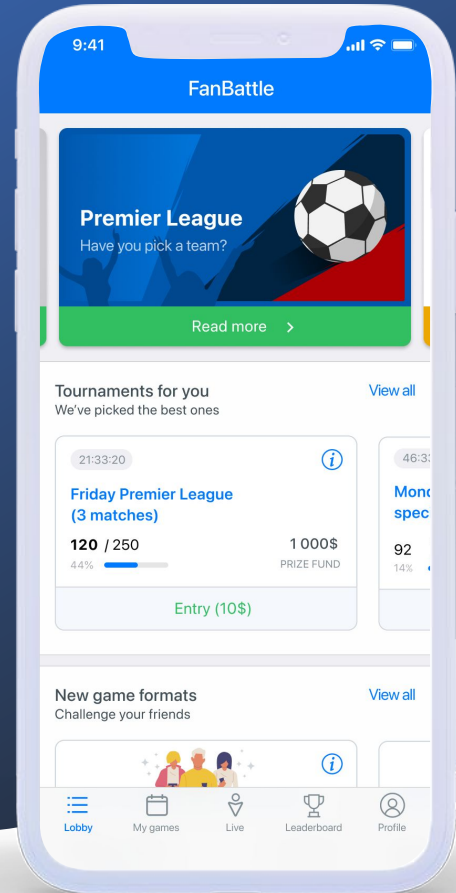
9:41

FanBattle

Premier League
Have you pick a team?

Read more >

Tournaments for you
We've picked the best ones

View all

21:33:20

Friday Premier League (3 matches)

120 / 250
44%

1 000$
PRIZE FUND

Entry (10$)

46:3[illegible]

Mon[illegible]
spec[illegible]

92
14%

New game formats
Challenge your friends

View all

Lobby
My games
Live
Leaderboard
Profile